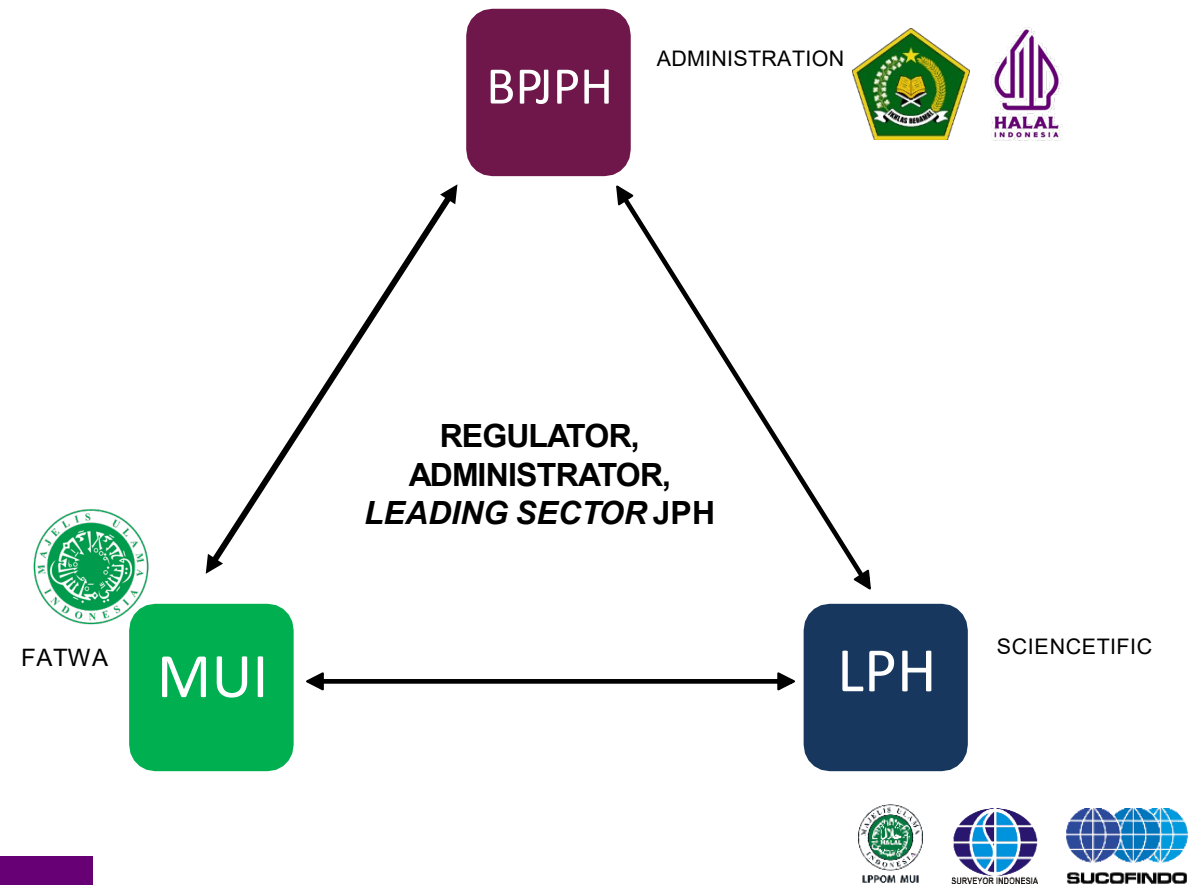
BPJPH

ADMINISTRATION

IKHLAS BERAMAL

HALAL INDONESIA

REGULATOR, ADMINISTRATOR, *LEADING SECTOR* JPH

MAJELIS ULAMA INDONESIA

FATWA

MUI

LPH

SCIENCETIFIC

MAJELIS ULAMA INDONESIA HALAL

LPPOM MUI

SURVEYOR INDONESIA

SUCOFINDO